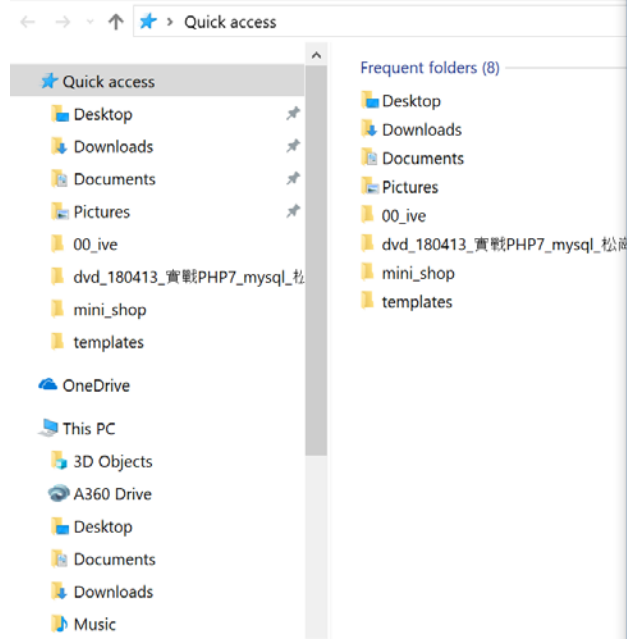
Quick access

Quick access
Desktop
Downloads
Documents
Pictures
00_ive
dvd_180413_實戰PHP7_mysql_松
mini_shop
templates
OneDrive
This PC
3D Objects
A360 Drive
Desktop
Documents
Downloads
Music

Frequent folders (8)
Desktop
Downloads
Documents
Pictures
00_ive
dvd_180413_實戰PHP7_mysql_松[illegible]
mini_shop
templates